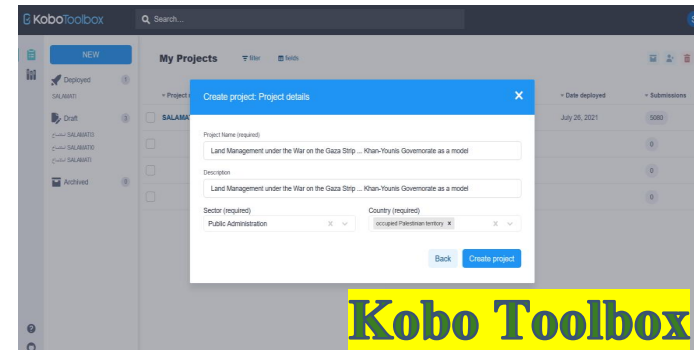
KoboToolbox

Search...

NEW

Deployed 1

SALAMATI

Draft 3

SALAMATI

SALAMATI

SALAMATI

Archived 0

My Projects

filter

fields

Project

SALAMATI

Date deployed

July 26, 2021

Submissions

5080

0

0

0

Create project: Project details

Project Name (required)

Land Management under the War on the Gaza Strip ... Khan-Younis Governorate as a model

Description

Land Management under the War on the Gaza Strip ... Khan-Younis Governorate as a model

Sector (required)

Public Administration

Country (required)

occupied Palestinian territory

Back

Create project

Kobo Toolbox